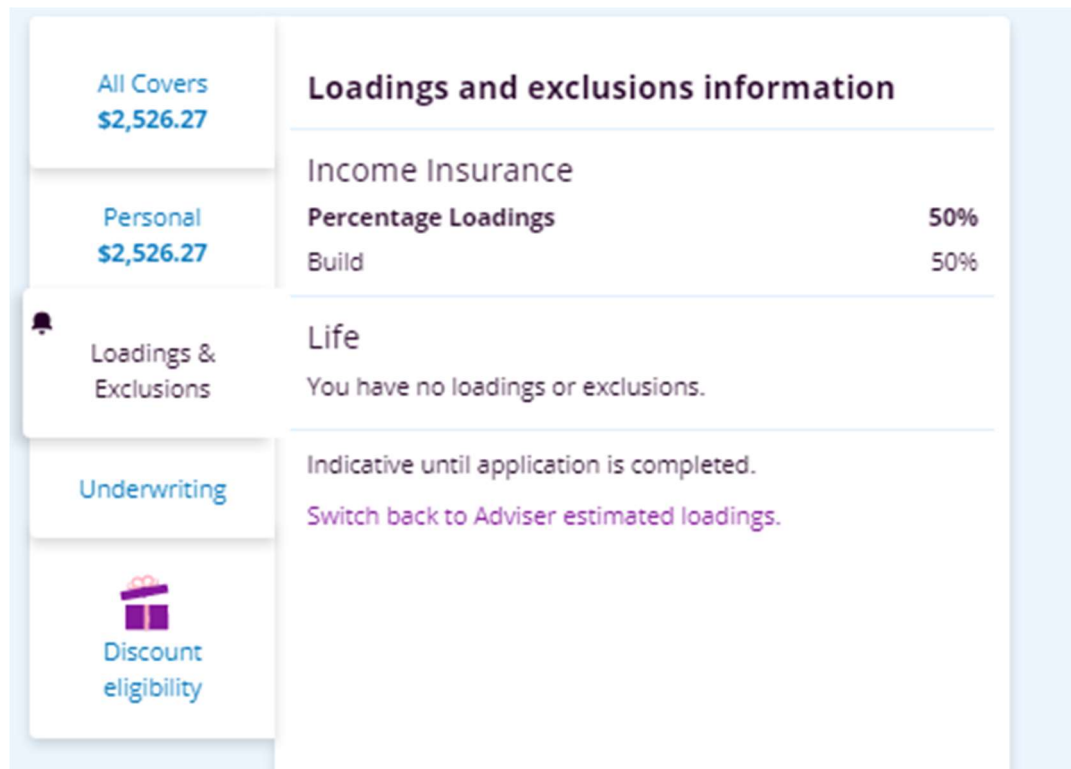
All Covers
$2,526.27

Personal
$2,526.27

Loadings & Exclusions

Underwriting

Discount eligibility

Loadings and exclusions information

Income Insurance

| Percentage Loadings | 50% |
|---|---|
| Build | 50% |

Life

You have no loadings or exclusions.

Indicative until application is completed.

Switch back to Adviser estimated loadings.